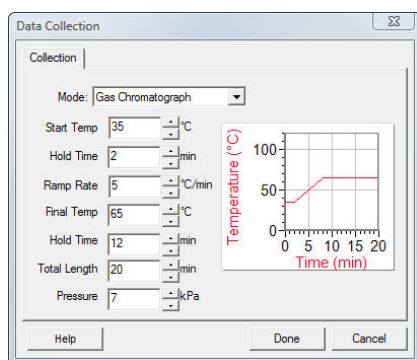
Data Collection

Collection

Mode: Gas Chromatograph

Start Temp 35 °C

Hold Time 2 min

Ramp Rate 5 °C/min

Final Temp 65 °C

Hold Time 12 min

Total Length 20 min

Pressure 7 kPa

Temperature (°C)
100
50
0
0 5 10 15 20
Time (min)

Help

Done

Cancel